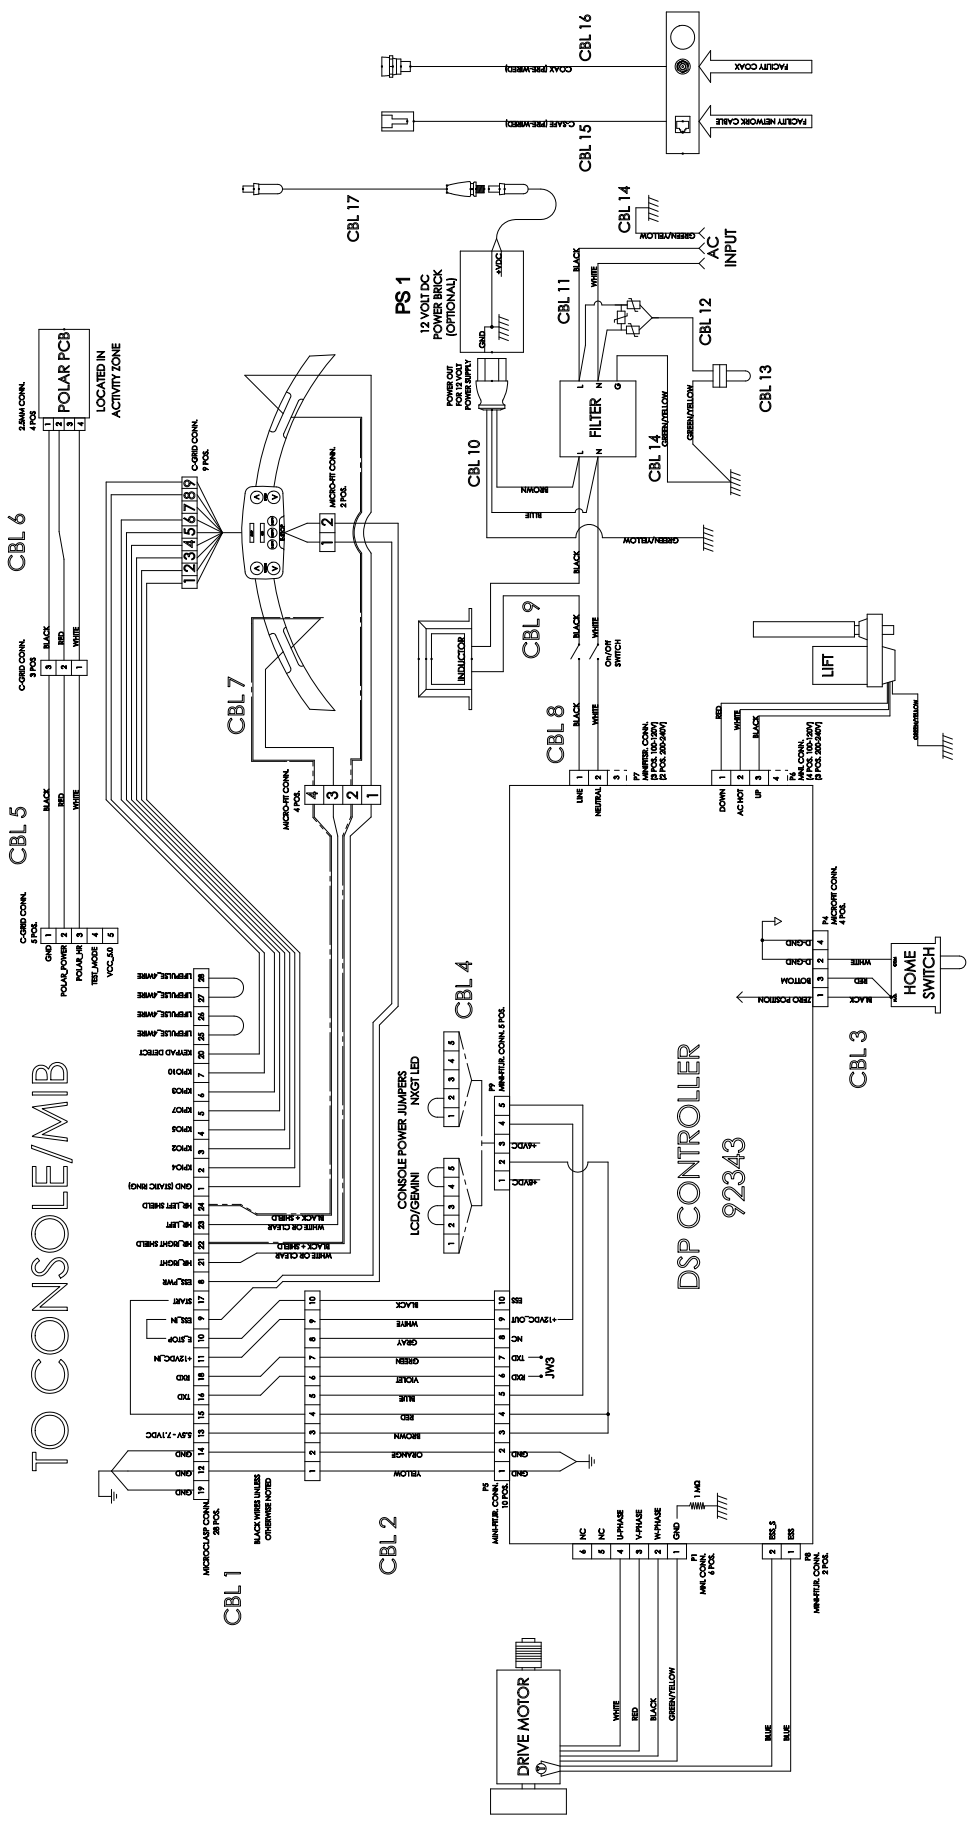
TO CONSOLE/MIB

CBL 1
MICROCLASP CONN. 28 POS.
BLACK WIRES UNLESS OTHERWISE NOTED

| | |
|---|---|
| 19 | GND |
| 12 | GND |
| 14 | GND |
| 13 | 5.5V - 7.1VDC |
| 15 | |
| 16 | TXD |
| 18 | RXD |
| 11 | +12VDC_IN |
| 10 | E_STOP |
| 9 | ESS_IN |
| 17 | START |
| 8 | ESS_PWR |
| 21 | HR_RIGHT |
| 22 | HR_RIGHT SHIELD |
| 23 | HR_LEFT |
| 24 | HR_LEFT SHIELD |
| 1 | GND (STATIC RING) |
| 2 | KPIO4 |
| 3 | KPIO2 |
| 4 | KPIO5 |
| 5 | KPIO7 |
| 6 | KPIO3 |
| 7 | KPIO10 |
| 20 | KEYPAD DETECT |
| 25 | LIFEPULSE_4WIRE |
| 26 | LIFEPULSE_4WIRE |
| 27 | LIFEPULSE_4WIRE |
| 28 | LIFEPULSE_4WIRE |

WHITE OR CLEAR
BLACK + SHIELD
WHITE OR CLEAR
BLACK + SHIELD

CBL 2
YELLOW ORANGE BROWN RED BLUE VIOLET GREEN GRAY WHITE BLACK
1 2 3 4 5 6 7 8 9 10

P5 MINI-FIT JR. CONN. 10 POS.
GND GND TXD RXD NC +12VDC_OUT ESS
JW3

CBL 5
C-GRID CONN. 5 POS.
GND 1
POLAR_POWER 2
POLAR_HR 3
TEST_MODE 4
VCC_5.0 5
BLACK RED WHITE

C-GRID CONN. 3 POS.
3 2 1
BLACK RED WHITE

CBL 6
2.5MM CONN. 4 POS.
1 2 3 4
POLAR PCB
LOCATED IN ACTIVITY ZONE

CBL 7
MICRO-FIT CONN. 4 POS.
4 3 2 1
MICRO-FIT CONN. 2 POS.
1 2
C-GRID CONN. 9 POS.
1 2 3 4 5 6 7 8 9

CONSOLE POWER JUMPERS
LCD/GEMINI
NXGT LED
1 2 3 4 5
1 2 3 4 5
CBL 4
P9 MINI-FIT JR. CONN. 5 POS.
+6VDC +6VDC
1 2 3 4 5

DSP CONTROLLER
92343

CBL 3
HOME SWITCH
BLACK RED WHITE
ZERO POSITION BOTTOM D-GND D-GND
1 3 2 4
P4 MICROFIT CONN. 4 POS.

P1 MINI CONN. 6 POS.
6 NC
5 NC
4 U-PHASE
3 V-PHASE
2 W-PHASE
1 GND
1 MΩ
P8 MINI-FIT JR. CONN. 2 POS.
2 ESS_S
1 ESS

DRIVE MOTOR
WHITE RED BLACK GREEN/YELLOW
BLUE BLUE

CBL 8
1 LINE BLACK
2 NEUTRAL WHITE
3
P7 MINIFITJR. CONN. (3 POS. 100-120V) (2 POS. 200-240V)

LIFT
1 DOWN RED
2 AC HOT WHITE
3 UP BLACK
P6 MINI CONN. (4 POS. 100-120V) (3 POS. 200-240V)
GREEN/YELLOW

CBL 9
INDUCTOR
BLACK
WHITE
On/Off SWITCH

CBL 10
BROWN BLUE
GREEN/YELLOW
POWER OUT FOR 12 VOLT POWER SUPPLY
GND +VDC
PS 1
12 VOLT DC POWER BRICK (OPTIONAL)

FILTER
L N L N G
CBL 14
GREEN/YELLOW
CBL 11
BLACK WHITE
AC INPUT
CBL 12
CBL 13
CBL 14
GREEN/YELLOW

CBL 17

CBL 15
C-SAFE (PRE-WIRED)
FACILITY NETWORK CABLE
CBL 16
COAX (PRE-WIRED)
FACILITY COAX